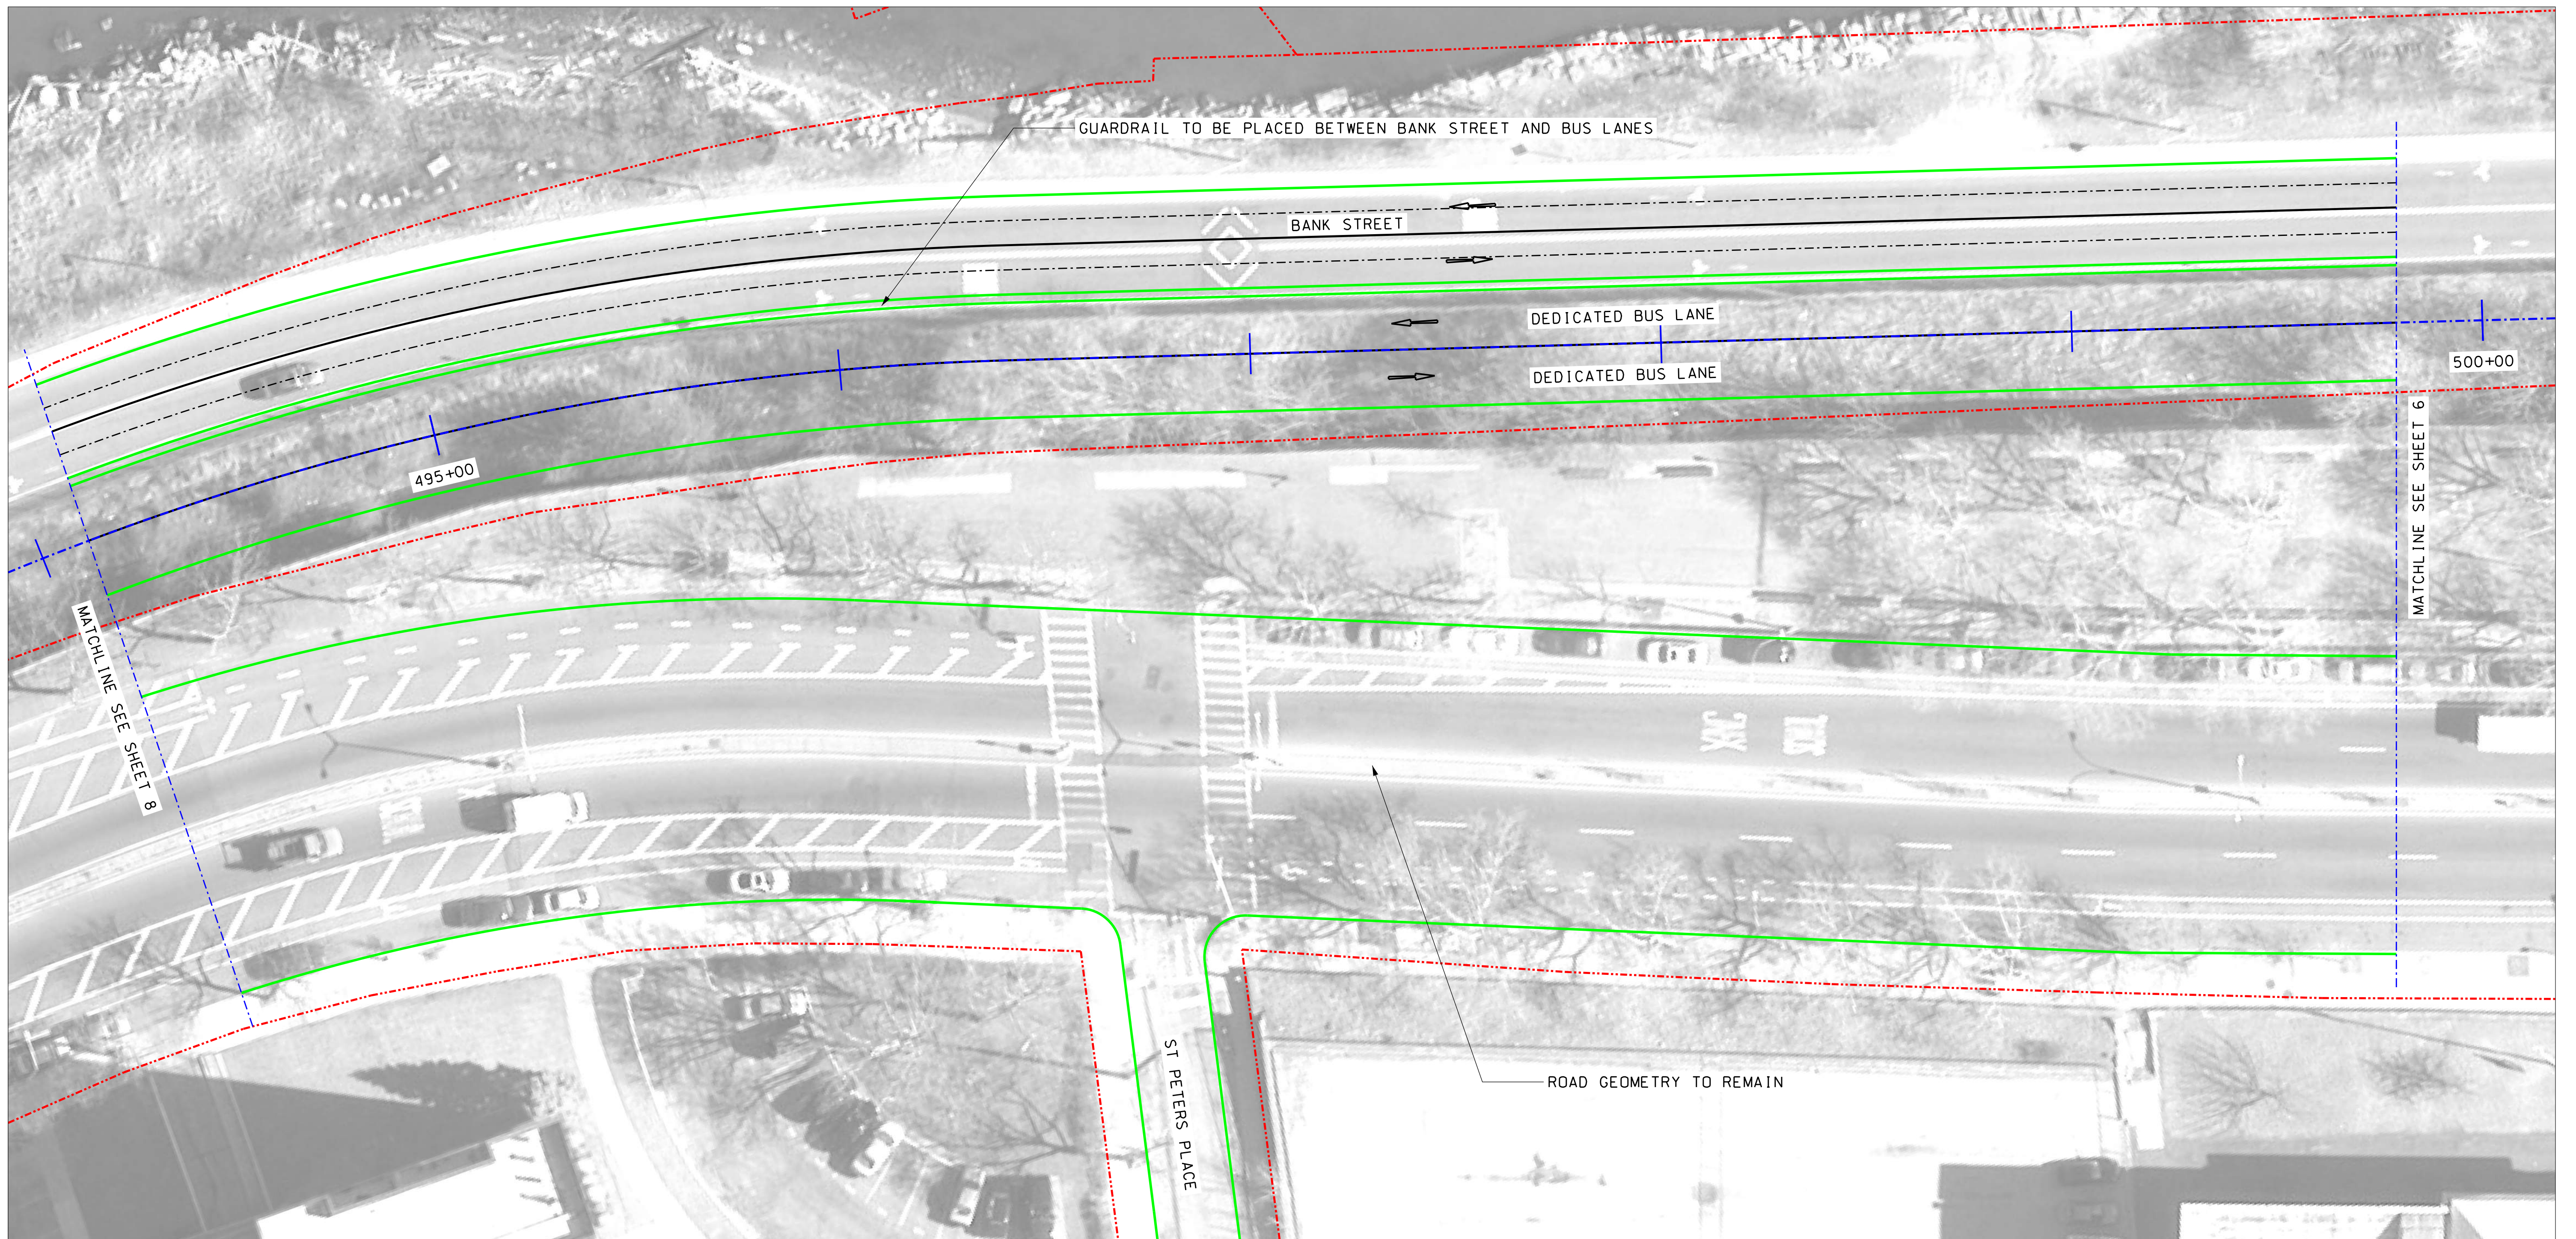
GUARDRAIL TO BE PLACED BETWEEN BANK STREET AND BUS LANES

BANK STREET

DEDICATED BUS LANE

DEDICATED BUS LANE

500+00

495+00

MATCHLINE SEE SHEET 6

MATCHLINE SEE SHEET 8

ST PETERS PLACE

ROAD GEOMETRY TO REMAIN